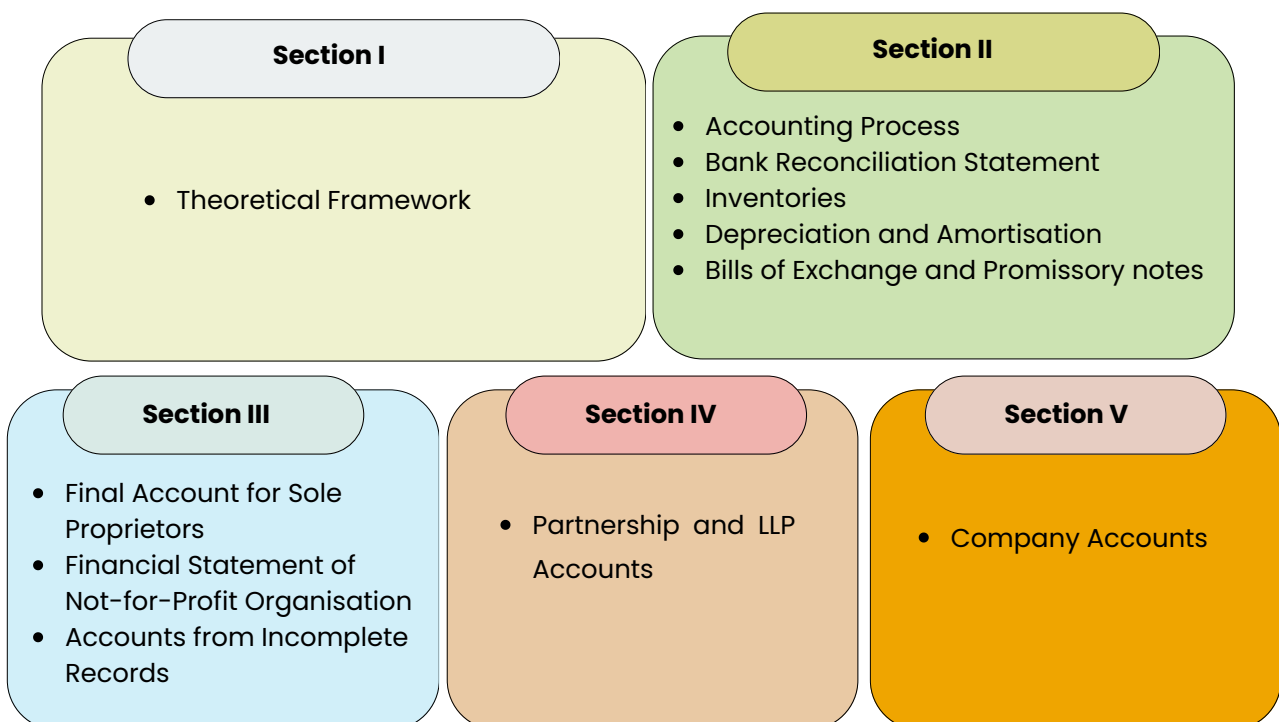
Section I

- Theoretical Framework

Section II

- Accounting Process
- Bank Reconciliation Statement
- Inventories
- Depreciation and Amortisation
- Bills of Exchange and Promissory notes

Section III

- Final Account for Sole Proprietors
- Financial Statement of Not-for-Profit Organisation
- Accounts from Incomplete Records

Section IV

- Partnership and LLP Accounts

Section V

- Company Accounts